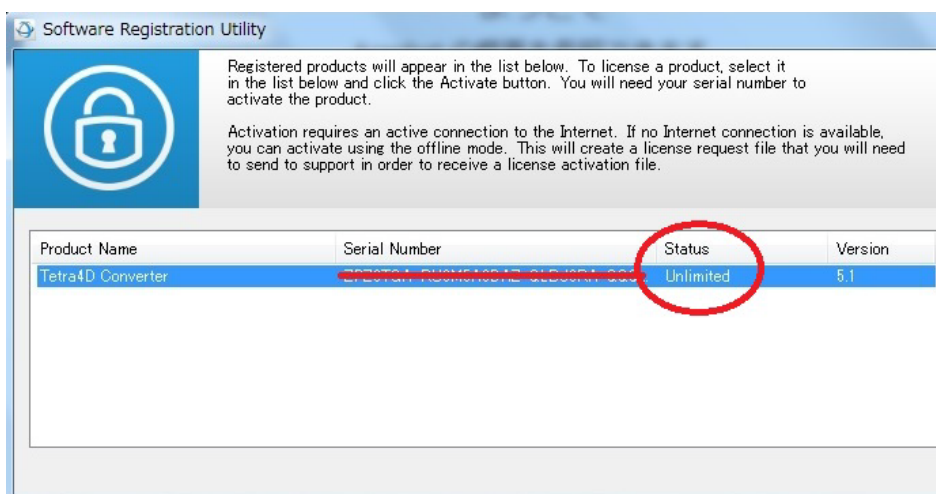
Software Registration Utility

Registered products will appear in the list below. To license a product, select it in the list below and click the Activate button. You will need your serial number to activate the product.

Activation requires an active connection to the Internet. If no Internet connection is available, you can activate using the offline mode. This will create a license request file that you will need to send to support in order to receive a license activation file.

| Product Name | Serial Number | Status | Version |
|---|---|---|---|
| Tetra4D Converter | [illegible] | Unlimited | 5.1 |